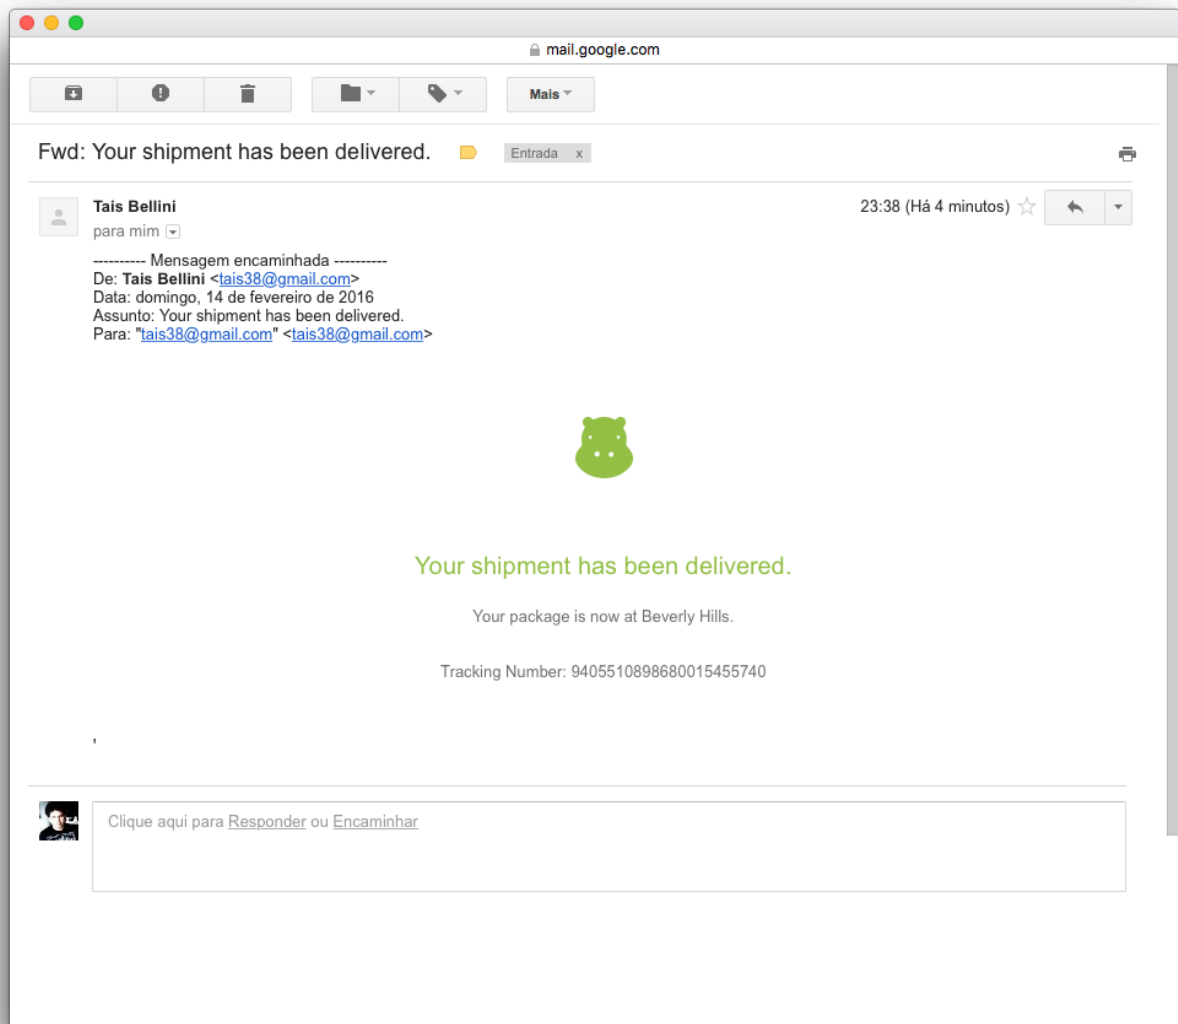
mail.google.com

Mais

Fwd: Your shipment has been delivered.

Entrada x

Tais Bellini

para mim

23:38 (Há 4 minutos)

---------- Mensagem encaminhada ----------
De: Tais Bellini <tais38@gmail.com>
Data: domingo, 14 de fevereiro de 2016
Assunto: Your shipment has been delivered.
Para: "tais38@gmail.com" <tais38@gmail.com>

Your shipment has been delivered.

Your package is now at Beverly Hills.

Tracking Number: 9405510898680015455740

Clique aqui para Responder ou Encaminhar